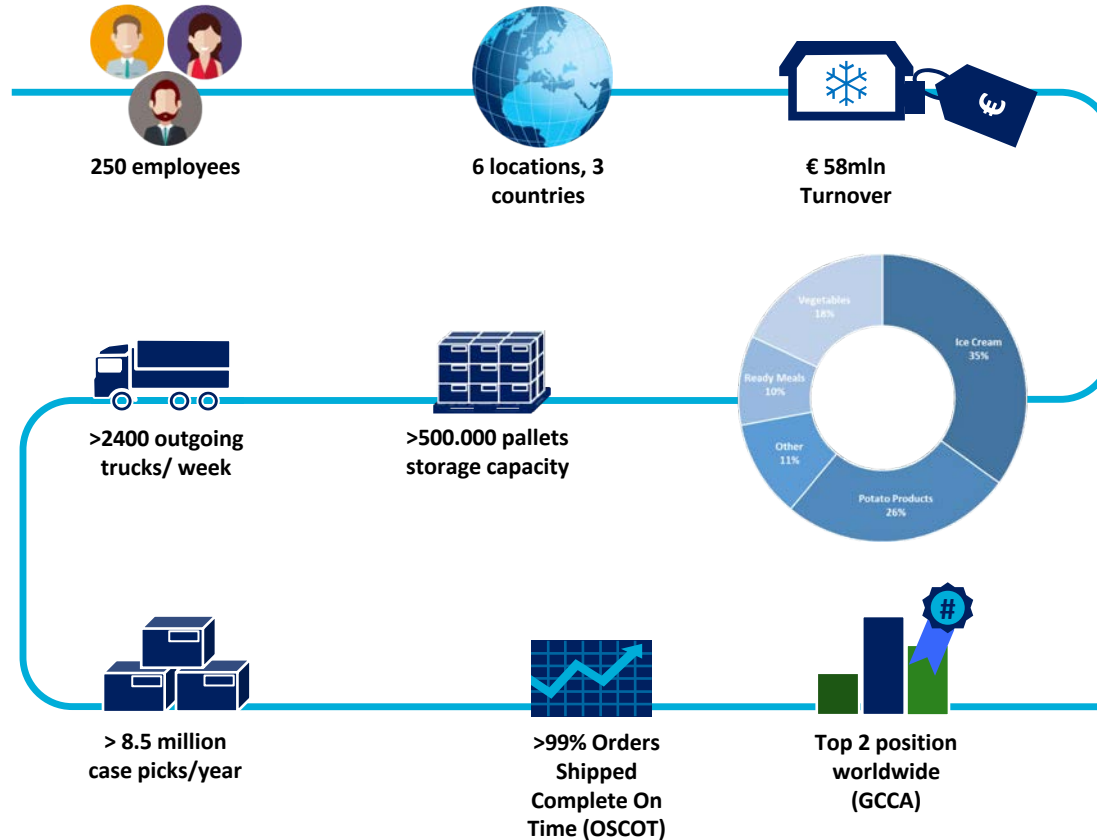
250 employees

6 locations, 3 countries

€ 58mln Turnover

>2400 outgoing trucks/ week

>500.000 pallets storage capacity

Vegetables 18%

Ice Cream 35%

Ready Meals 10%

Other 11%

Potato Products 26%

> 8.5 million case picks/year

>99% Orders Shipped Complete On Time (OSCOT)

#

Top 2 position worldwide (GCCA)